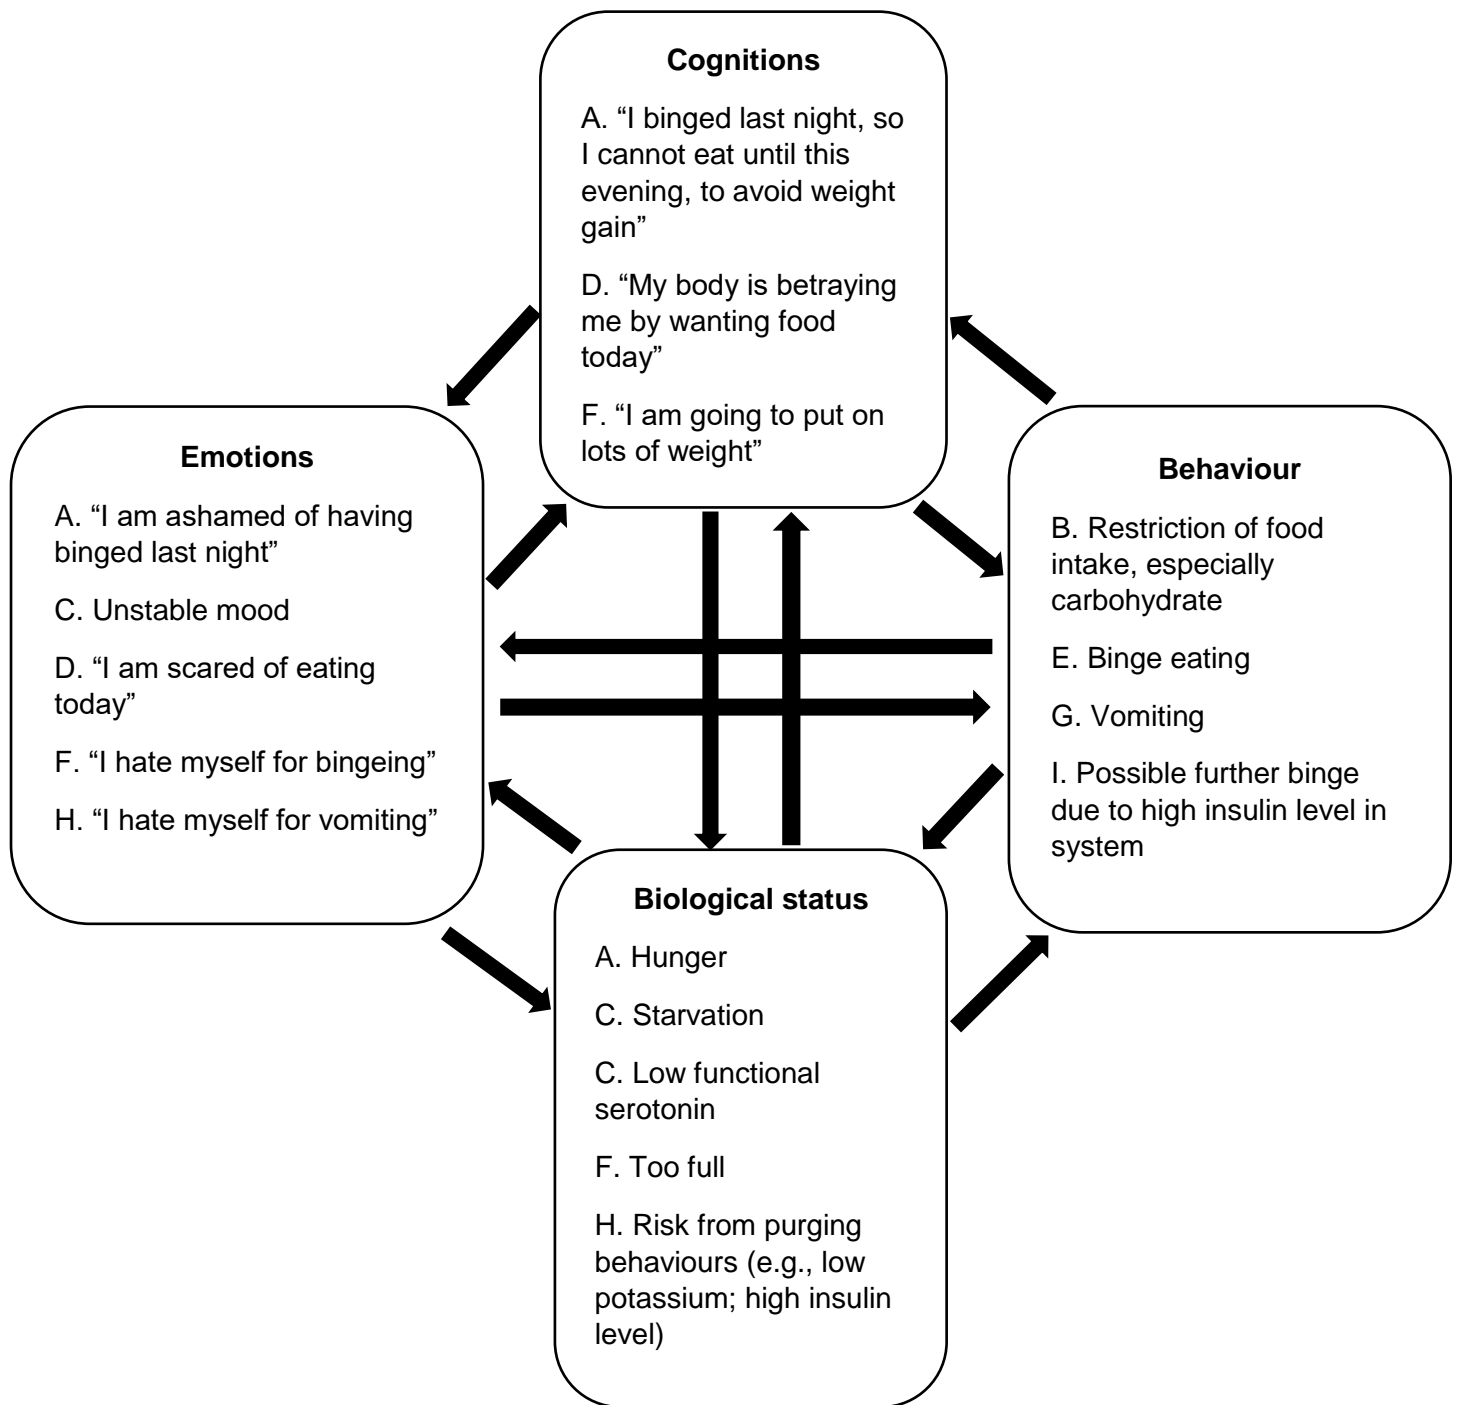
**Cognitions**

A. “I binged last night, so I cannot eat until this evening, to avoid weight gain”

D. “My body is betraying me by wanting food today”

F. “I am going to put on lots of weight”

**Emotions**

A. “I am ashamed of having binged last night”

C. Unstable mood

D. “I am scared of eating today”

F. “I hate myself for bingeing”

H. “I hate myself for vomiting”

**Behaviour**

B. Restriction of food intake, especially carbohydrate

E. Binge eating

G. Vomiting

I. Possible further binge due to high insulin level in system

**Biological status**

A. Hunger

C. Starvation

C. Low functional serotonin

F. Too full

H. Risk from purging behaviours (e.g., low potassium; high insulin level)